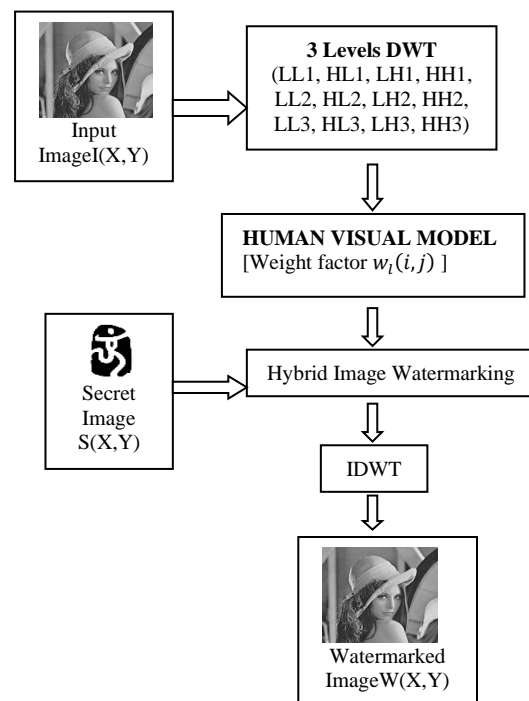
Input ImageI(X,Y)

3 Levels DWT
(LL1, HL1, LH1, HH1, LL2, HL2, LH2, HH2, LL3, HL3, LH3, HH3)

HUMAN VISUAL MODEL
[Weight factor $w_l(i,j)$ ]

Secret Image S(X,Y)

Hybrid Image Watermarking

IDWT

Watermarked ImageW(X,Y)